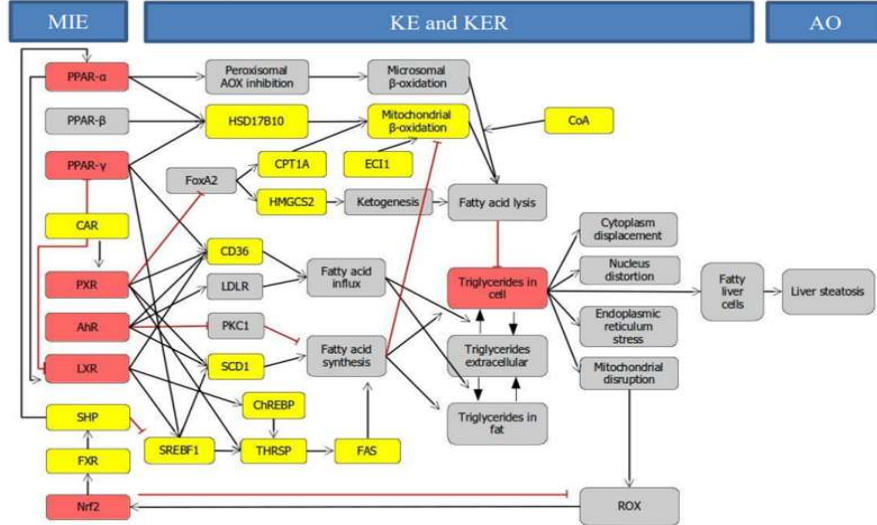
MIE

KE and KER

AO

PPAR-α

PPAR-β

PPAR-γ

CAR

PXR

AhR

LXR

SHP

FXR

Nrf2

Peroxisomal AOX inhibition

Microsomal β-oxidation

HSD17B10

Mitochondrial β-oxidation

CoA

FoxA2

CPT1A

ECI1

HMGCS2

Ketogenesis

Fatty acid lysis

CD36

LDLR

Fatty acid influx

PKC1

SCD1

Fatty acid synthesis

ChREBP

SREBF1

THRSP

FAS

Triglycerides in cell

Triglycerides extracellular

Triglycerides in fat

Cytoplasm displacement

Nucleus distortion

Endoplasmic reticulum stress

Mitochondrial disruption

Fatty liver cells

Liver steatosis

ROX